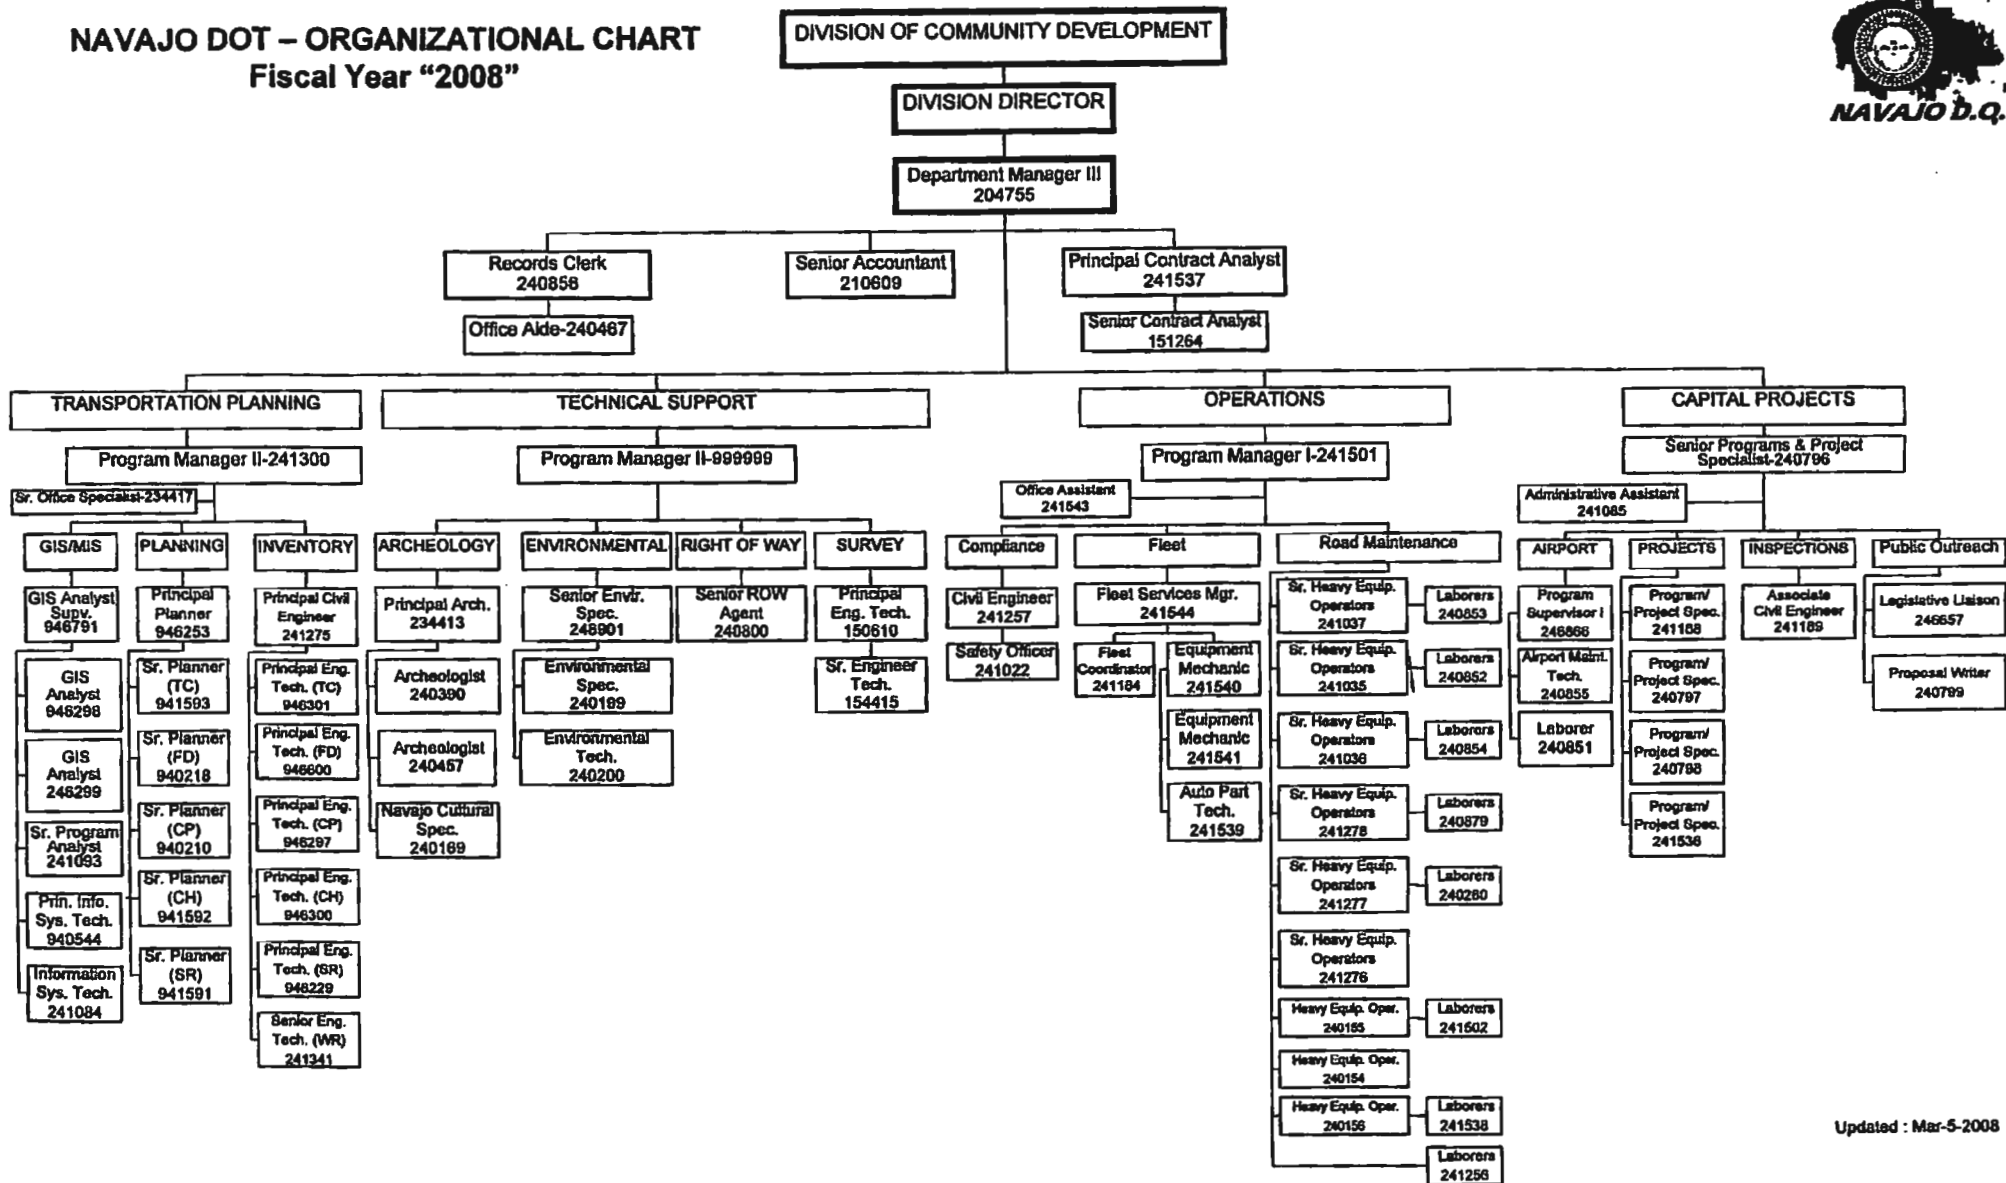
NAVAJO DOT – ORGANIZATIONAL CHART
Fiscal Year "2008"

DIVISION OF COMMUNITY DEVELOPMENT

DIVISION DIRECTOR

Department Manager III 204755

NAVAJO D.O.

Records Clerk 240856

Office Aide-240467

Senior Accountant 210609

Principal Contract Analyst 241537

Senior Contract Analyst 151264

TRANSPORTATION PLANNING

Program Manager II-241300

Sr. Office Specialist-234417

GIS/MIS

GIS Analyst Supv. 946791

GIS Analyst 946298

GIS Analyst 246299

Sr. Program Analyst 241093

Prin. Info. Sys. Tech. 940544

Information Sys. Tech. 241084

PLANNING

Principal Planner 946253

Sr. Planner (TC) 941593

Sr. Planner (FD) 940218

Sr. Planner (CP) 940210

Sr. Planner (CH) 941592

Sr. Planner (SR) 941591

INVENTORY

Principal Civil Engineer 241275

Principal Eng. Tech. (TC) 946301

Principal Eng. Tech. (FD) 946600

Principal Eng. Tech. (CP) 946297

Principal Eng. Tech. (CH) 946300

Principal Eng. Tech. (SR) 946229

Senior Eng. Tech. (WR) 241341

TECHNICAL SUPPORT

Program Manager II-999999

ARCHEOLOGY

Principal Arch. 234413

Archeologist 240390

Archeologist 240457

Navajo Cultural Spec. 240169

ENVIRONMENTAL

Senior Envir. Spec. 248901

Environmental Spec. 240199

Environmental Tech. 240200

RIGHT OF WAY

Senior ROW Agent 240800

SURVEY

Principal Eng. Tech. 150610

Sr. Engineer Tech. 154415

OPERATIONS

Program Manager I-241501

Office Assistant 241543

Compliance

Civil Engineer 241257

Safety Officer 241022

Fleet

Fleet Services Mgr. 241544

Fleet Coordinator 241184

Equipment Mechanic 241540

Equipment Mechanic 241541

Auto Part Tech. 241539

Road Maintenance

Sr. Heavy Equip. Operators 241037

Laborers 240853

Sr. Heavy Equip. Operators 241035

Laborers 240852

Sr. Heavy Equip. Operators 241036

Laborers 240854

Sr. Heavy Equip. Operators 241278

Laborers 240879

Sr. Heavy Equip. Operators 241277

Laborers 240280

Sr. Heavy Equip. Operators 241276

Heavy Equip. Oper. 240155

Laborers 241502

Heavy Equip. Oper. 240154

Heavy Equip. Oper. 240156

Laborers 241538

Laborers 241256

CAPITAL PROJECTS

Senior Programs & Project Specialist-240796

Administrative Assistant 241085

AIRPORT

Program Supervisor I 246866

Airport Maint. Tech. 240855

Laborer 240851

PROJECTS

Program/ Project Spec. 241168

Program/ Project Spec. 240797

Program/ Project Spec. 240798

Program/ Project Spec. 241536

INSPECTIONS

Associate Civil Engineer 241169

Public Outreach

Legislative Liaison 246657

Proposal Writer 240799

Updated : Mar-5-2008